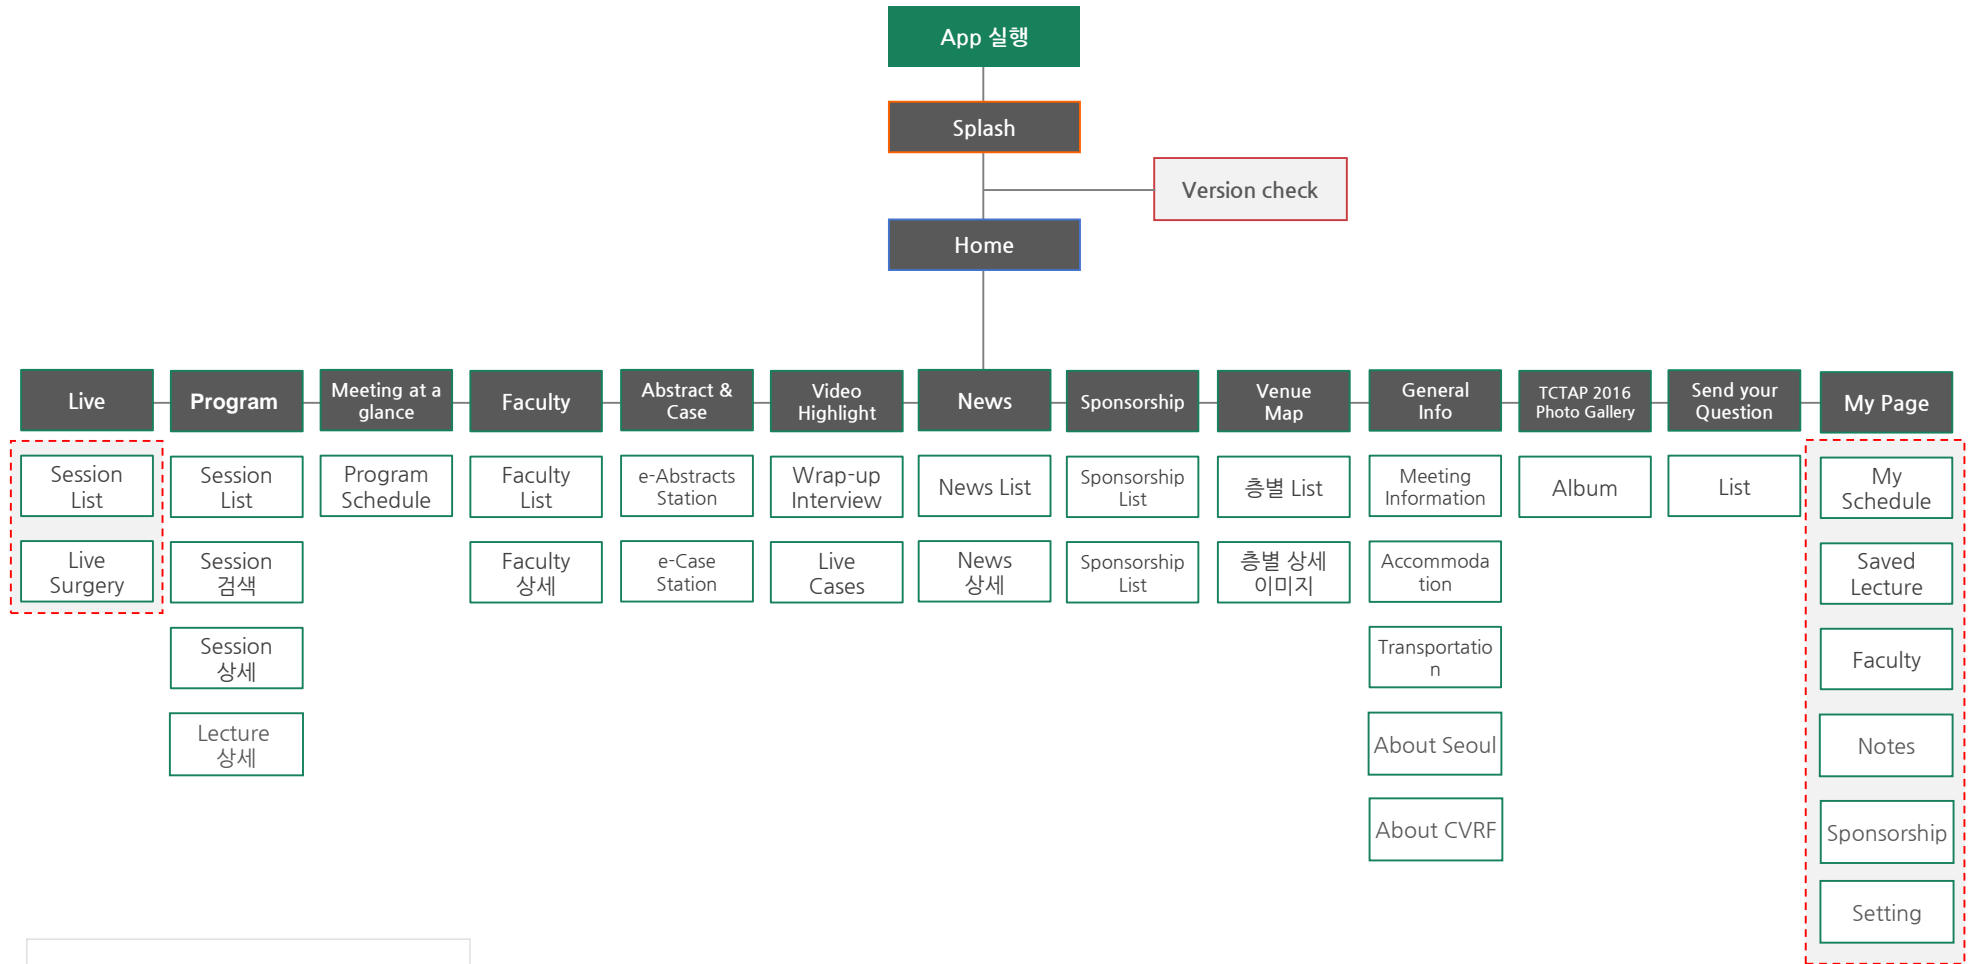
App 실행

Splash

Version check

Home

Live
Session List
Live Surgery

Program
Session List
Session 검색
Session 상세
Lecture 상세

Meeting at a glance
Program Schedule

Faculty
Faculty List
Faculty 상세

Abstract & Case
e-Abstracts Station
e-Case Station

Video Highlight
Wrap-up Interview
Live Cases

News
News List
News 상세

Sponsorship
Sponsorship List
Sponsorship List

Venue Map
층별 List
층별 상세 이미지

General Info
Meeting Information
Accommoda tion
Transportatio n
About Seoul
About CVRF

TCTAP 2016 Photo Gallery
Album

Send your Question
List

My Page
My Schedule
Saved Lecture
Faculty
Notes
Sponsorship
Setting